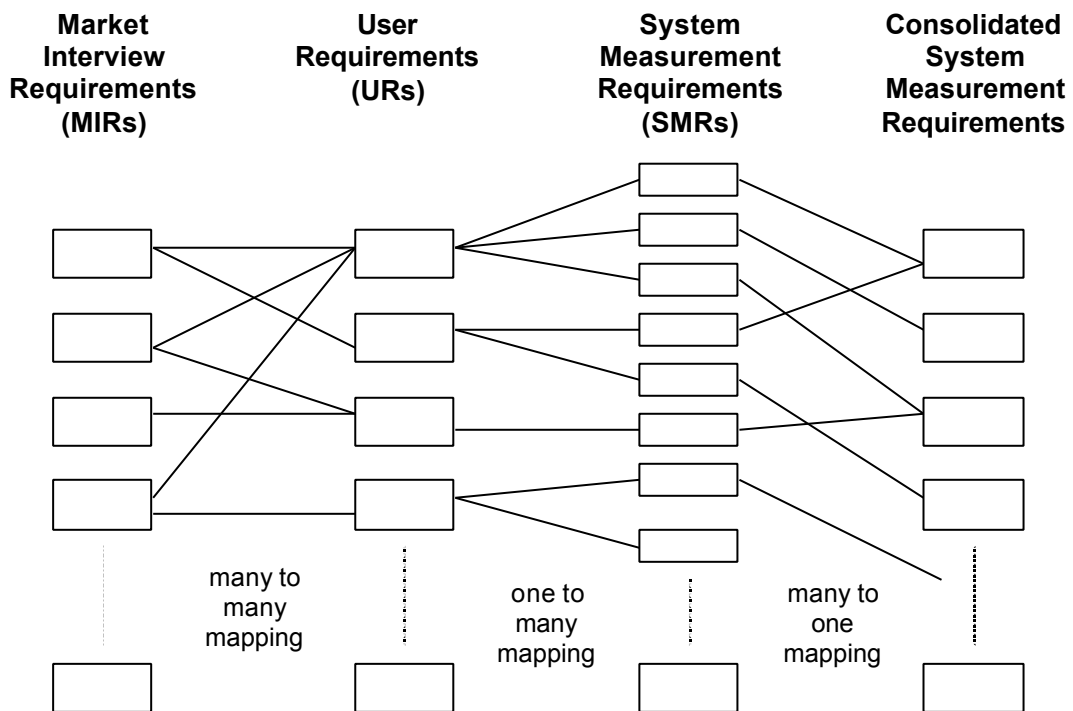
Market Interview Requirements (MIRs)

User Requirements (URs)

System Measurement Requirements (SMRs)

Consolidated System Measurement Requirements

many to many mapping

one to many mapping

many to one mapping